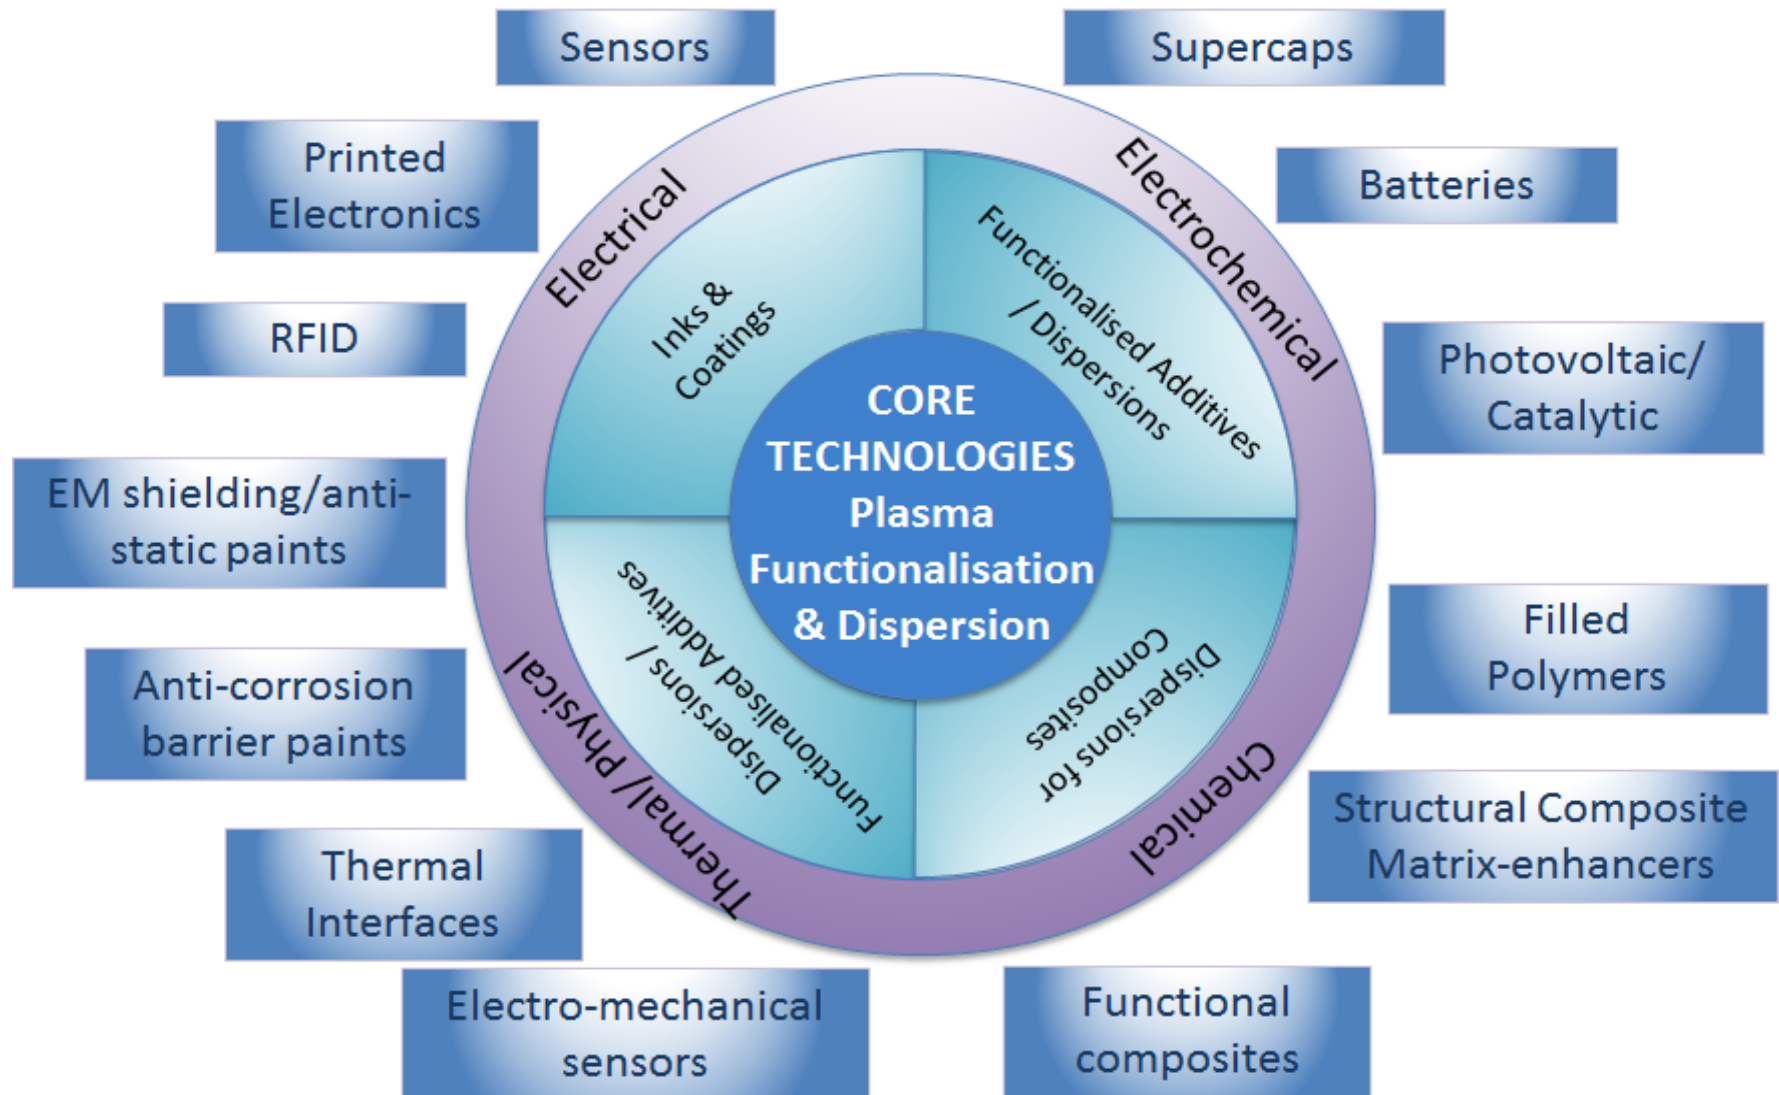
Sensors

Supercaps

Printed Electronics

Batteries

RFID

Photovoltaic/ Catalytic

EM shielding/anti-static paints

Filled Polymers

Anti-corrosion barrier paints

Structural Composite Matrix-enhancers

Thermal Interfaces

Electro-mechanical sensors

Functional composites

Electrical

Electrochemical

Chemical

Thermal/ Physical

Inks & Coatings

Functionalised Additives / Dispersions

Dispersions for Composites

Functionalised Additives / Dispersions

CORE TECHNOLOGIES Plasma Functionalisation & Dispersion